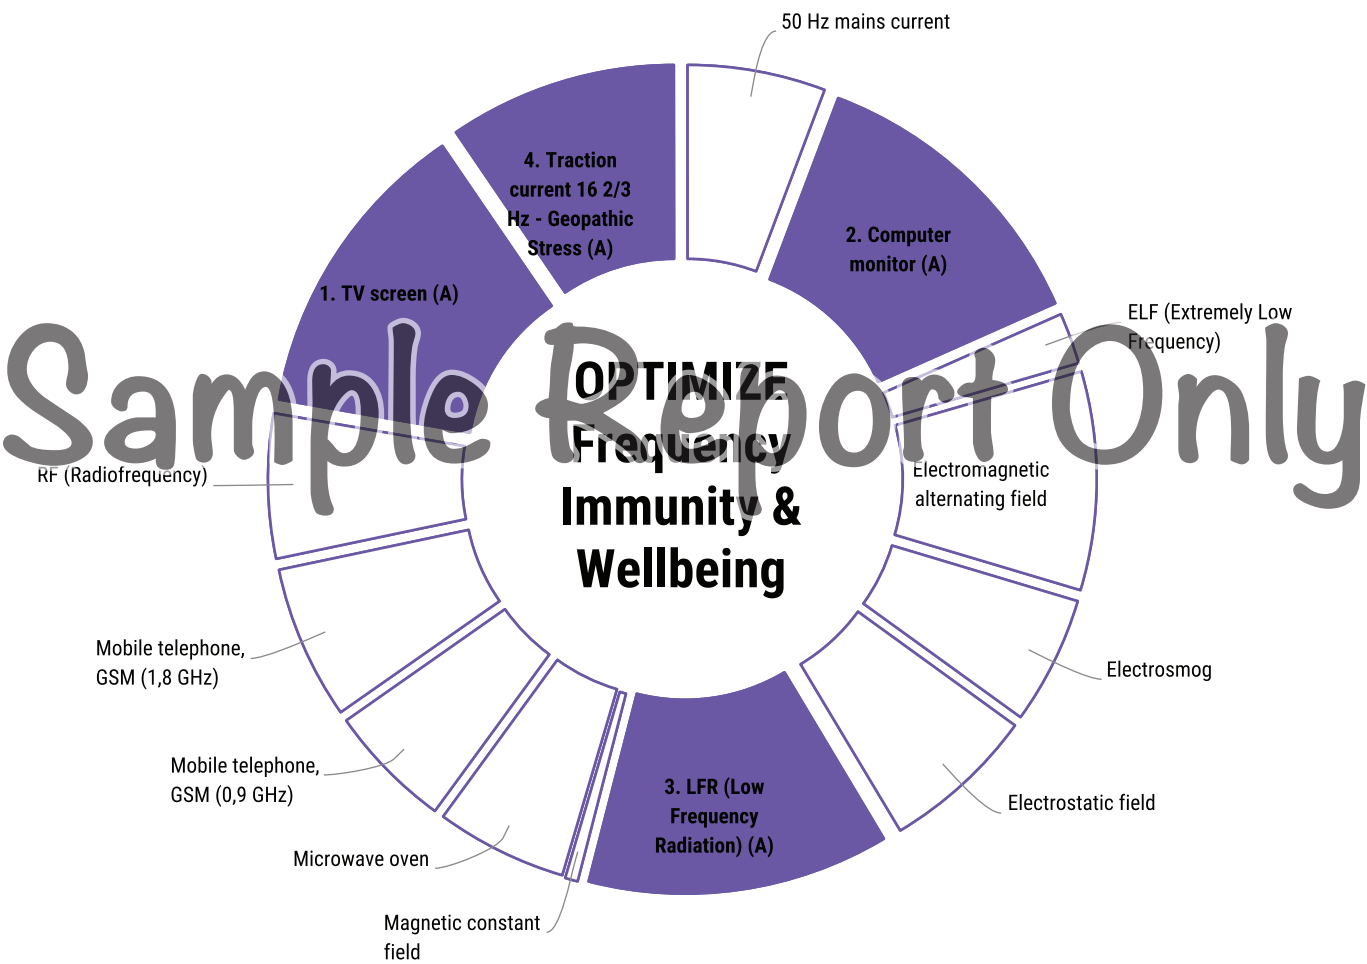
50 Hz mains current

4. Traction current 16 2/3 Hz - Geopathic Stress (A)

2. Computer monitor (A)

1. TV screen (A)

ELF (Extremely Low Frequency)

Sample Report Only

OPTIMIZE Frequency Immunity & Wellbeing

RF (Radiofrequency)

Electromagnetic alternating field

Mobile telephone, GSM (1,8 GHz)

Electrosmog

Mobile telephone, GSM (0,9 GHz)

3. LFR (Low Frequency Radiation) (A)

Electrostatic field

Microwave oven

Magnetic constant field